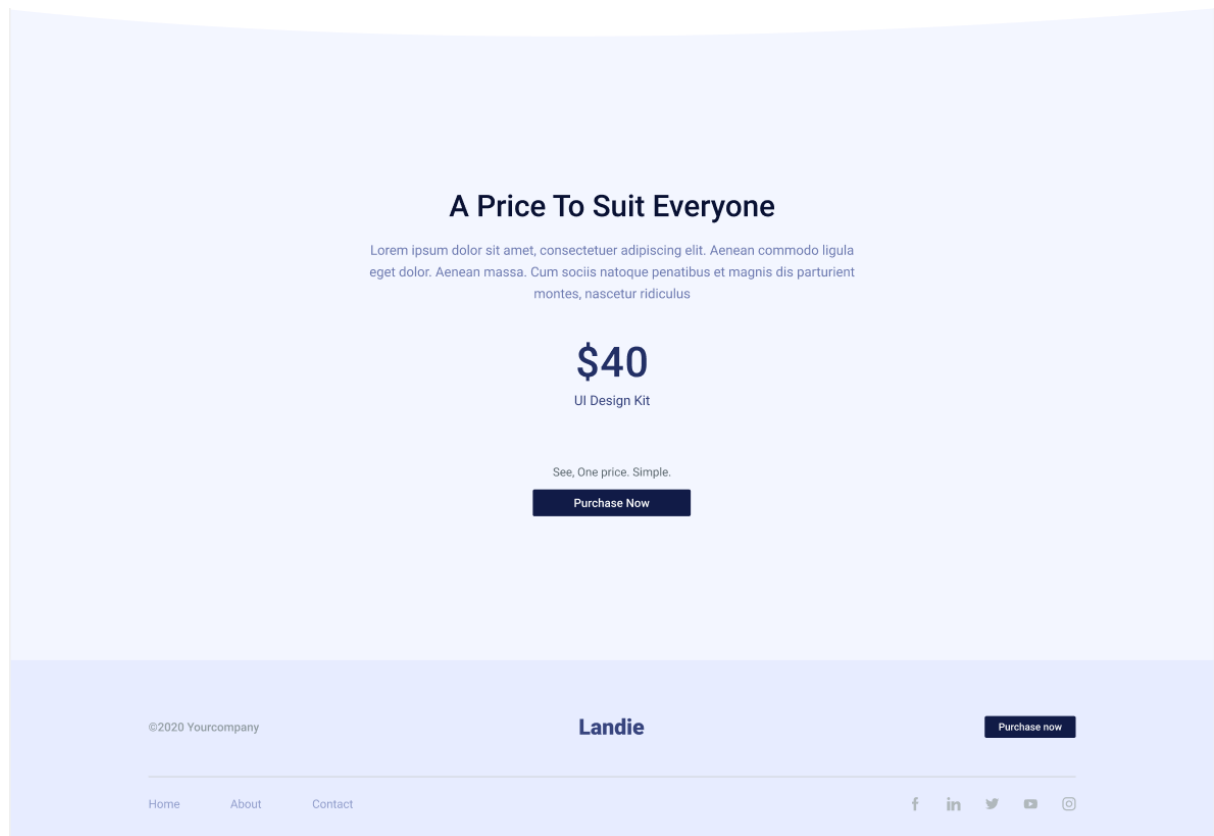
A Price To Suit Everyone

Lorem ipsum dolor sit amet, consectetuer adipiscing elit. Aenean commodo ligula eget dolor. Aenean massa. Cum sociis natoque penatibus et magnis dis parturient montes, nascetur ridiculus

$40

UI Design Kit

See, One price. Simple.

Purchase Now

©2020 Yourcompany

Landie

Purchase now

Home About Contact

f in